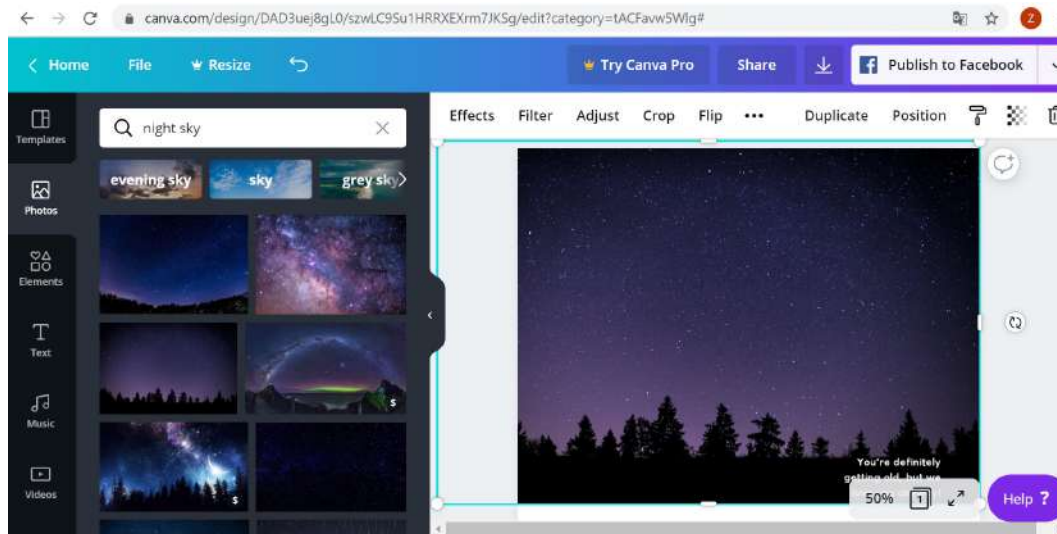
canva.com/design/DAD3uej8gL0/szwLC9Su1HRRXEXrm7JKSg/edit?category=tACFavw5Wlg#

Home File Resize Try Canva Pro Share Publish to Facebook

Templates Photos Elements Text Music Videos

night sky

evening sky sky grey sky

$ $

Effects Filter Adjust Crop Flip ••• Duplicate Position

You're definitely getting old, but we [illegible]

50% 1 Help ?